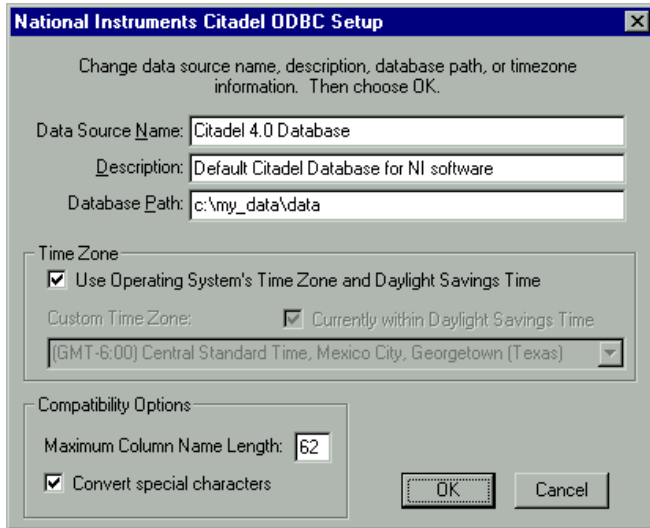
National Instruments Citadel ODBC Setup

Change data source name, description, database path, or timezone information. Then choose OK.

Data Source Name: Citadel 4.0 Database

Description: Default Citadel Database for NI software

Database Path: c:\my_data\data

Time Zone

Use Operating System's Time Zone and Daylight Savings Time

Custom Time Zone:

Currently within Daylight Savings Time

(GMT-6:00) Central Standard Time, Mexico City, Georgetown (Texas)

Compatibility Options

Maximum Column Name Length: 62

Convert special characters

OK

Cancel